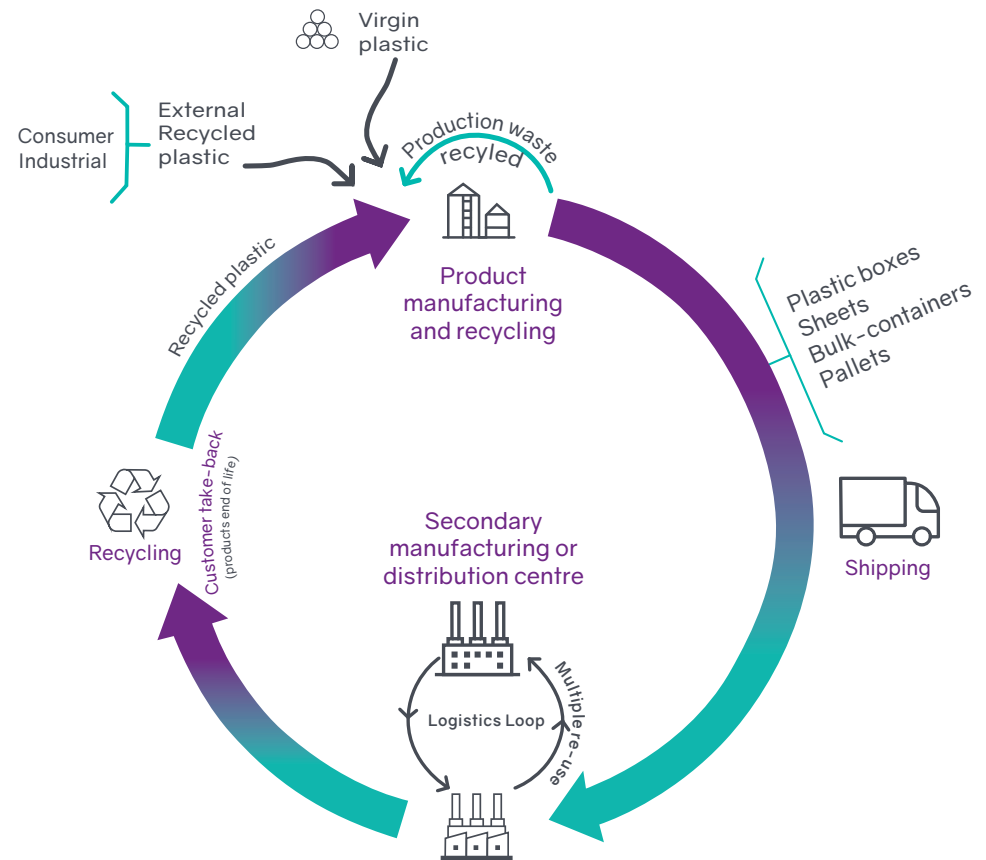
Virgin plastic

Consumer
Industrial

External Recycled plastic

Production waste recyled

Product manufacturing and recycling

Plastic boxes
Sheets
Bulk-containers
Pallets

Recycled plastic

Shipping

Recycling

Customer take-back
(products end of life)

Secondary manufacturing or distribution centre

Logistics Loop

Multiple re-use